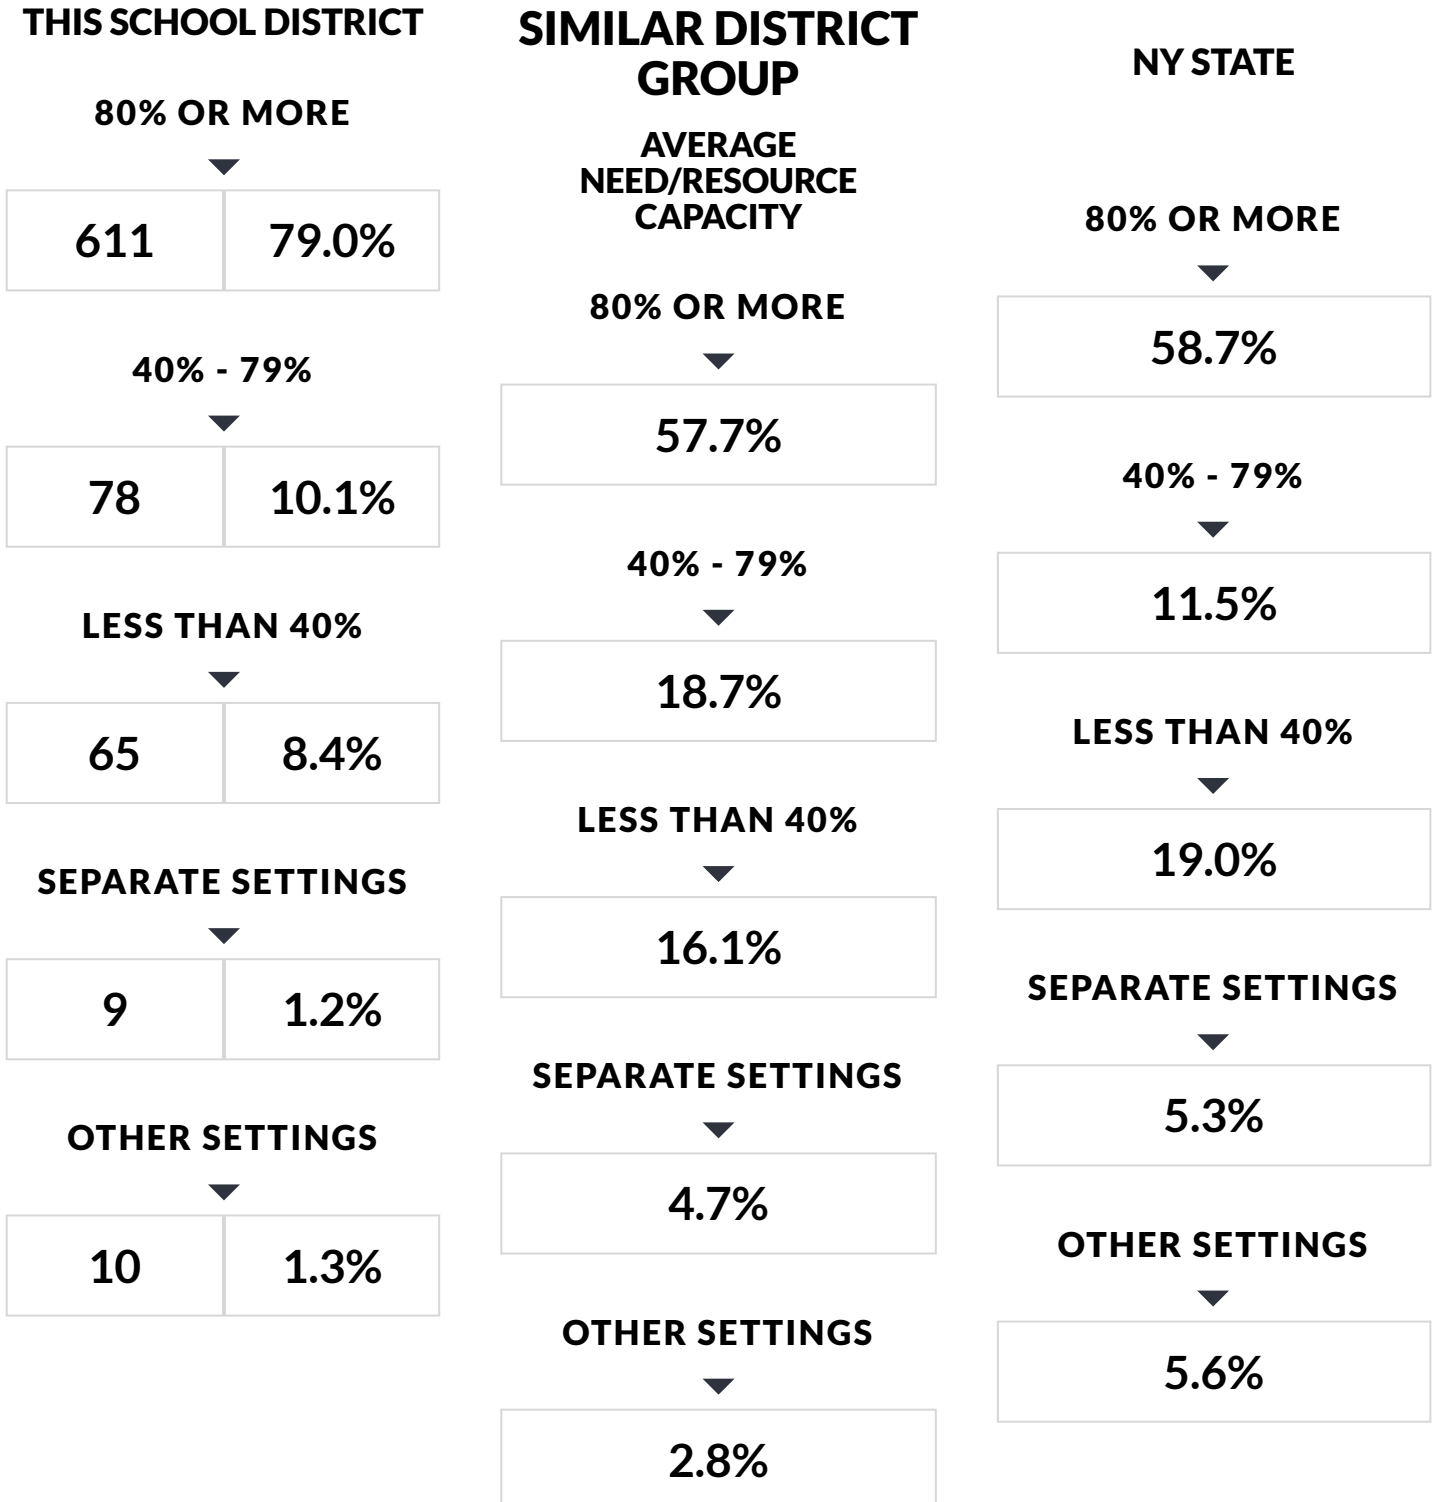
THIS SCHOOL DISTRICT

80% OR MORE

| 611 | 79.0% |
|---|---|

40% - 79%

| 78 | 10.1% |
|---|---|

LESS THAN 40%

| 65 | 8.4% |
|---|---|

SEPARATE SETTINGS

| 9 | 1.2% |
|---|---|

OTHER SETTINGS

| 10 | 1.3% |
|---|---|

SIMILAR DISTRICT GROUP

AVERAGE NEED/RESOURCE CAPACITY

80% OR MORE

57.7%

40% - 79%

18.7%

LESS THAN 40%

16.1%

SEPARATE SETTINGS

4.7%

OTHER SETTINGS

2.8%

NY STATE

80% OR MORE

58.7%

40% - 79%

11.5%

LESS THAN 40%

19.0%

SEPARATE SETTINGS

5.3%

OTHER SETTINGS

5.6%